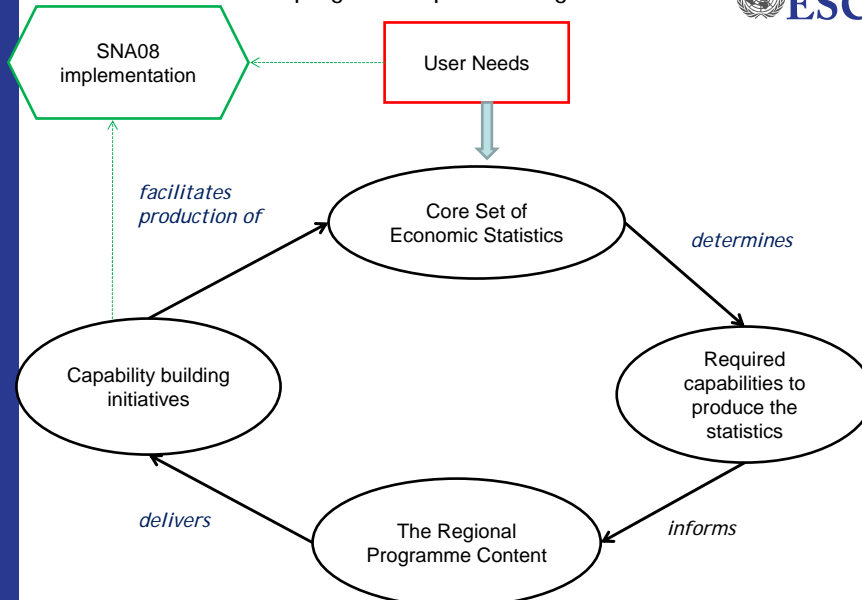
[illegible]

ESC

SNA08 implementation

User Needs

facilitates production of

Core Set of Economic Statistics

determines

Capability building initiatives

Required capabilities to produce the statistics

delivers

The Regional Programme Content

informs